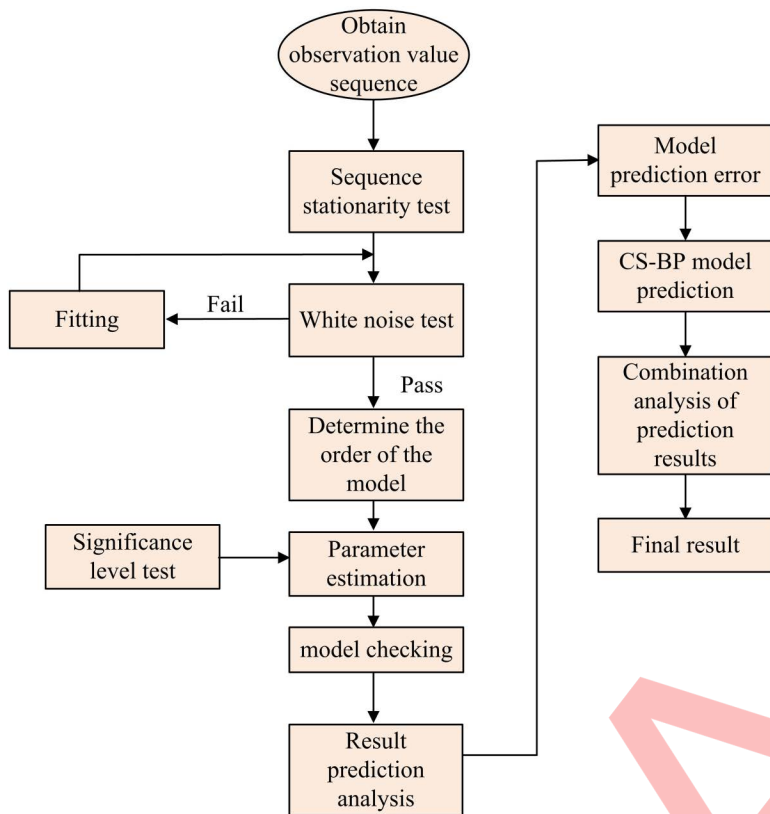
Obtain observation value sequence

Sequence stationarity test

Fitting

Fail

White noise test

Pass

Determine the order of the model

Significance level test

Parameter estimation

model checking

Result prediction analysis

Model prediction error

CS-BP model prediction

Combination analysis of prediction results

Final result